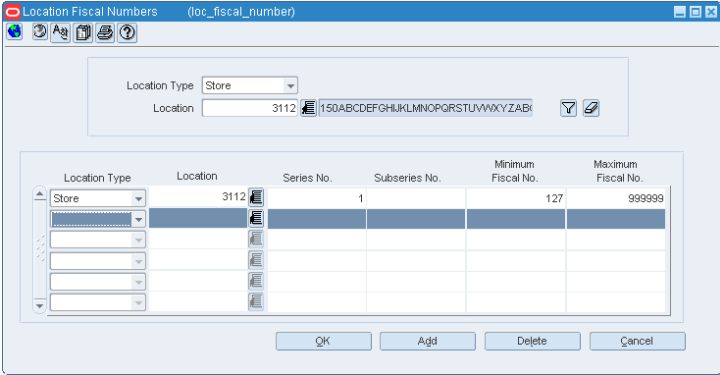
Location Fiscal Numbers (loc_fiscal_number)

Location Type Store
Location 3112 150ABCDEFGHIJKLMNOPQRSTUVWXYZABC

| Location Type | Location | Series No. | Subseries No. | Minimum Fiscal No. | Maximum Fiscal No. |
|---|---|---|---|---|---|
| Store | 3112 | 1 | | 127 | 999999 |
| | | | | | |
| | | | | | |
| | | | | | |
| | | | | | |
| | | | | | |

OK Add Delete Cancel